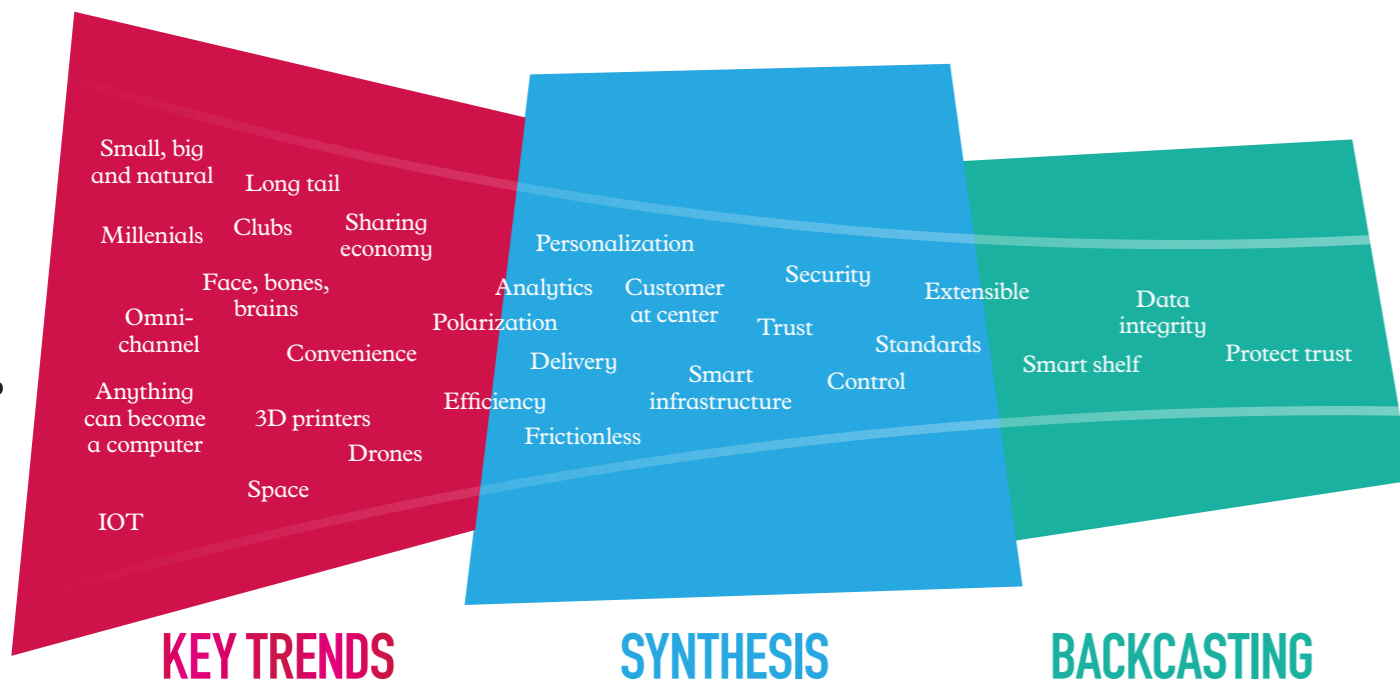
Small, big and natural

Long tail

Millenials

Clubs

Sharing economy

Face, bones, brains

Omni-channel

Convenience

Polarization

Anything can become a computer

3D printers

Drones

Space

IOT

Efficiency

Personalization

Analytics

Customer at center

Security

Trust

Delivery

Smart infrastructure

Control

Standards

Frictionless

Extensible

Data integrity

Smart shelf

Protect trust

KEY TRENDS

SYNTHESIS

BACKCASTING